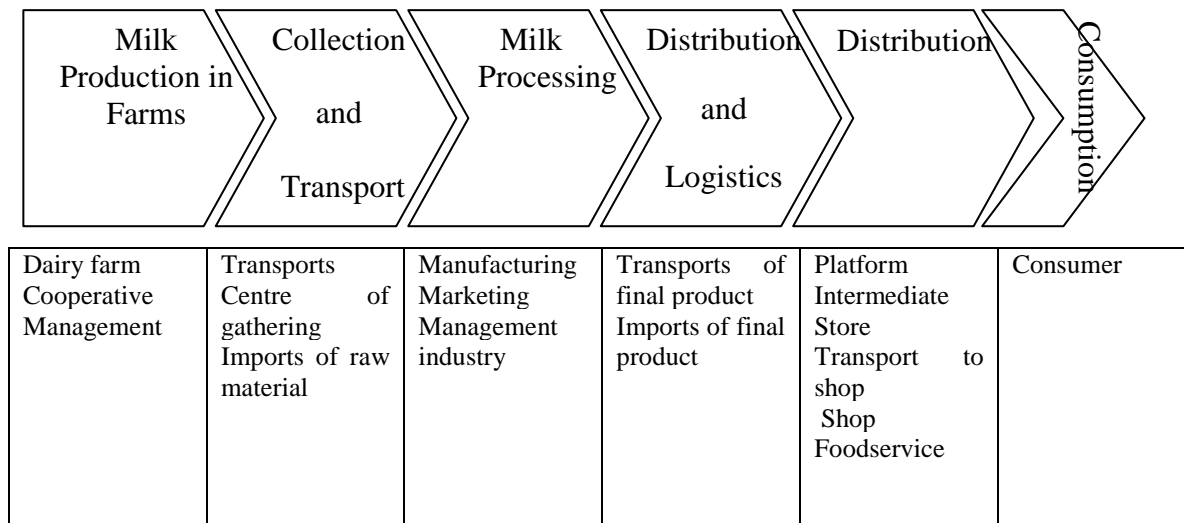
Milk Production in Farms

Collection and Transport

Milk Processing

Distribution and Logistics

Distribution

Consumption

| Dairy farm Cooperative Management | Transports Centre of gathering Imports of raw material | Manufacturing Marketing Management industry | Transports of final product Imports of final product | Platform Intermediate Store Transport to shop Shop Foodservice | Consumer |
|---|---|---|---|---|---|